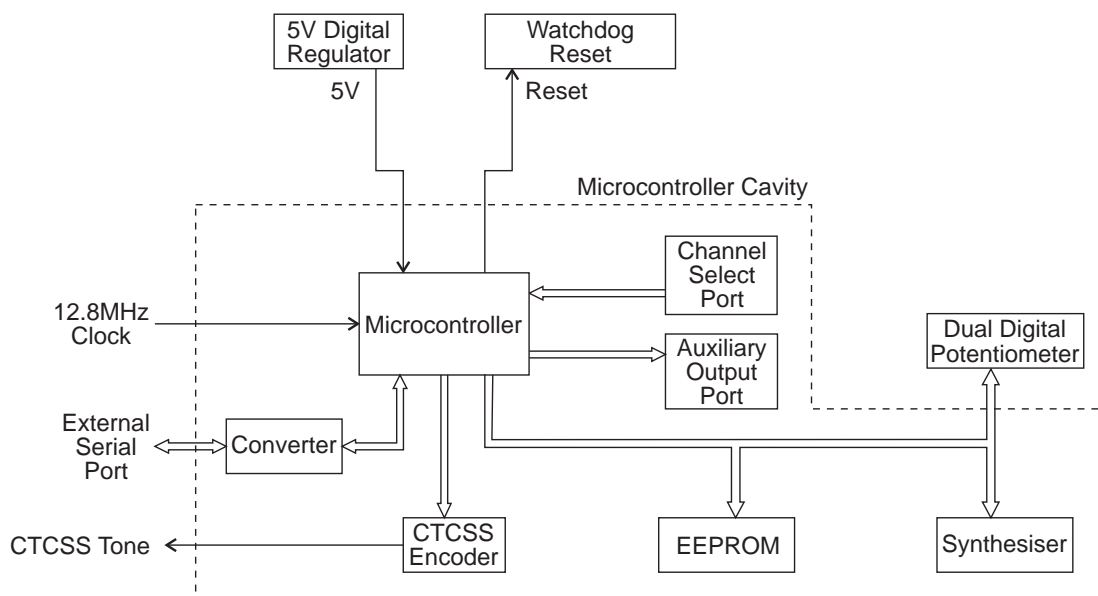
5V Digital Regulator

Watchdog Reset

5V

Reset

Microcontroller Cavity

Channel Select Port

12.8MHz Clock

Microcontroller

Dual Digital Potentiometer

Auxiliary Output Port

External Serial Port

Converter

CTCSS Tone

CTCSS Encoder

EEPROM

Synthesiser